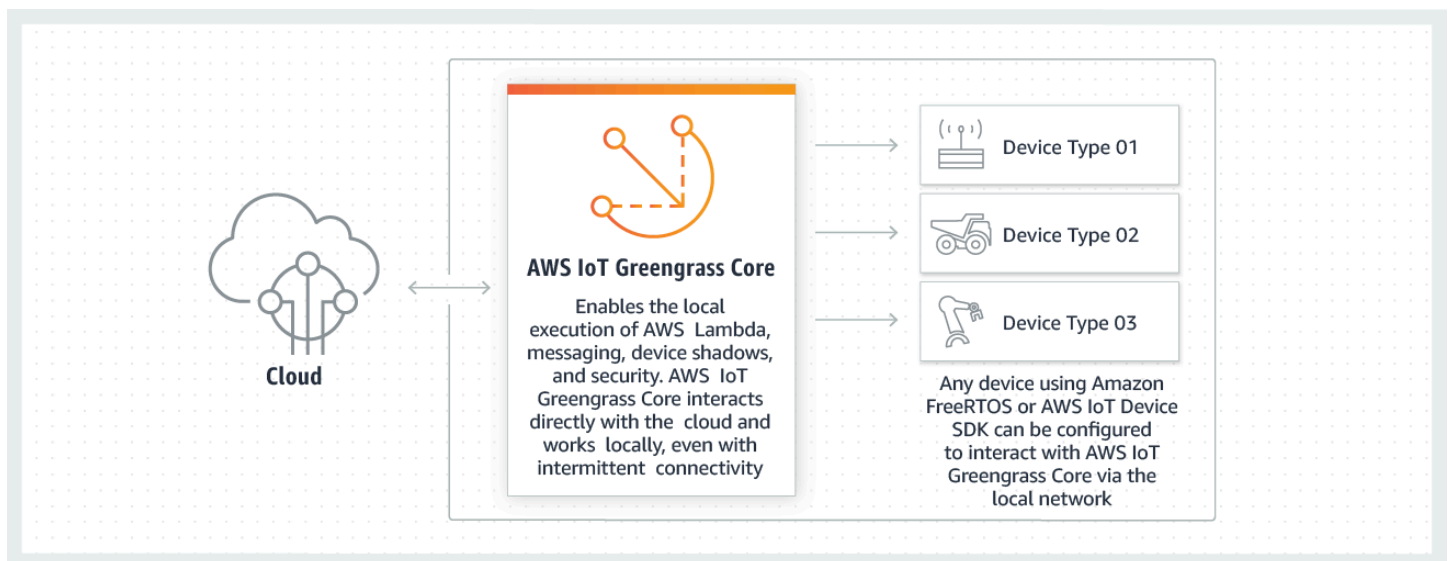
Cloud

AWS IoT Greengrass Core

Enables the local execution of AWS Lambda, messaging, device shadows, and security. AWS IoT Greengrass Core interacts directly with the cloud and works locally, even with intermittent connectivity

Device Type 01

Device Type 02

Device Type 03

Any device using Amazon FreeRTOS or AWS IoT Device SDK can be configured to interact with AWS IoT Greengrass Core via the local network